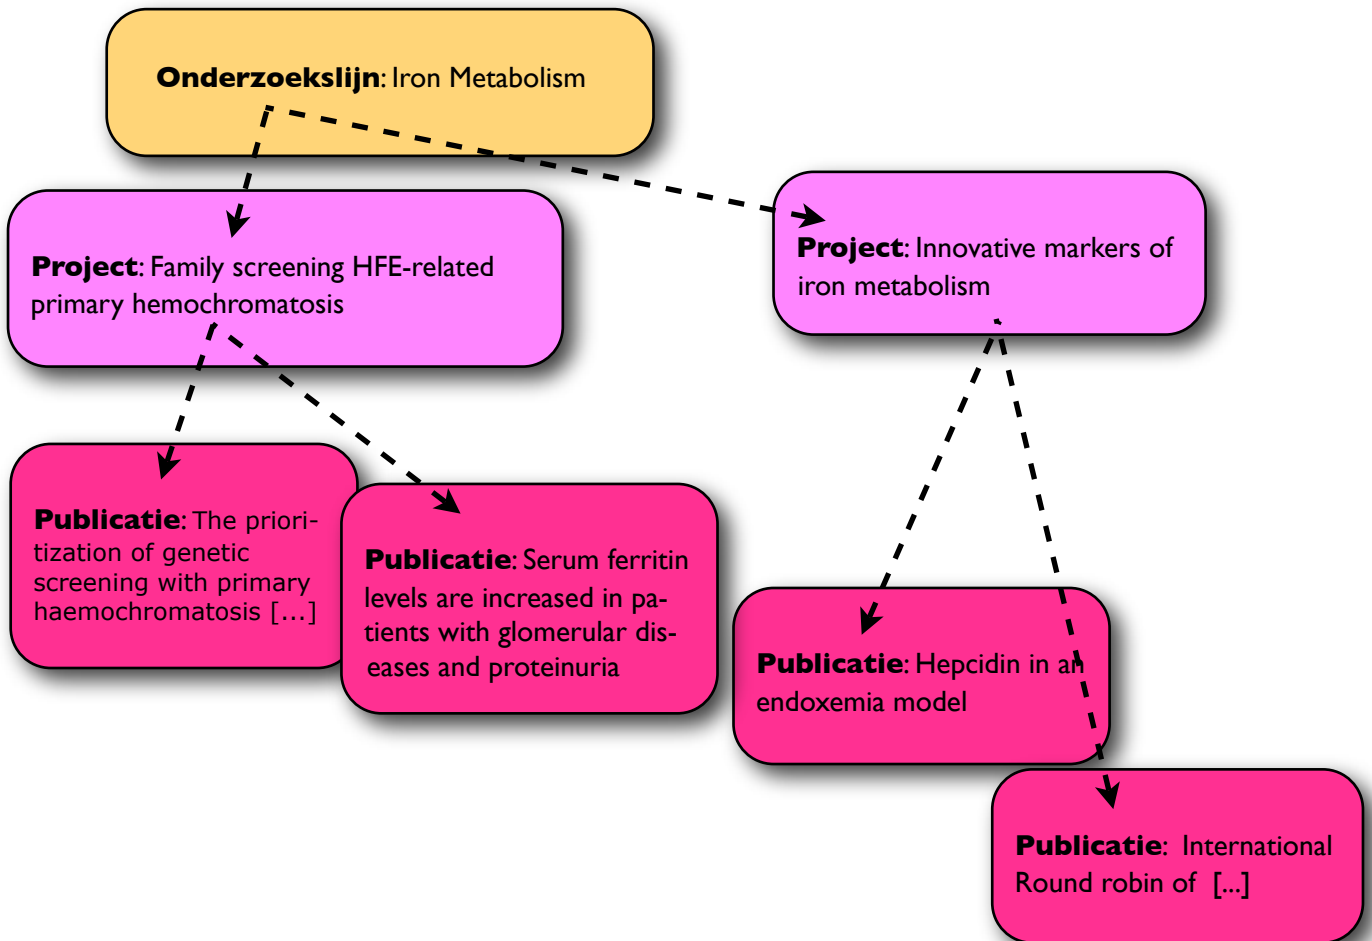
**Onderzoekslijn**: Iron Metabolism

**Project**: Family screening HFE-related primary hemochromatosis

**Project**: Innovative markers of iron metabolism

**Publicatie**: The prioritization of genetic screening with primary haemochromatosis [...]

**Publicatie**: Serum ferritin levels are increased in patients with glomerular diseases and proteinuria

**Publicatie**: Hepcidin in an endoxemia model

**Publicatie**: International Round robin of [...]